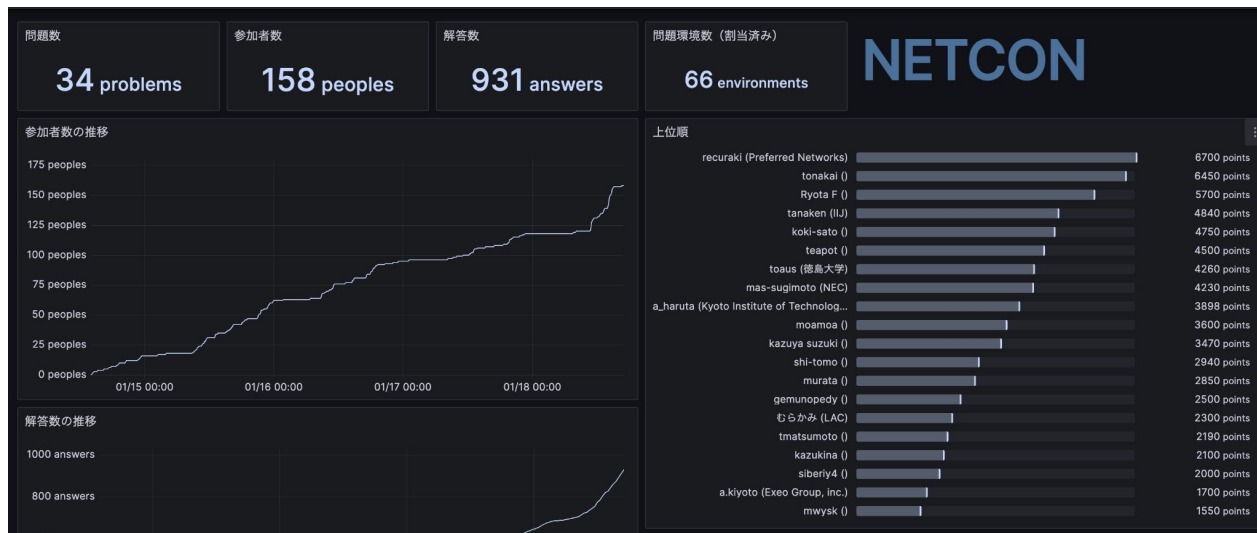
問題数
34 problems

参加者数
158 peoples

解答数
931 answers

問題環境数（割当済み）
66 environments

NETCON

参加者数の推移
175 peoples
150 peoples
125 peoples
100 peoples
75 peoples
50 peoples
25 peoples
0 peoples
01/15 00:00
01/16 00:00
01/17 00:00
01/18 00:00

解答数の推移
1000 answers
800 answers

上位順
| | |
|---|---|
| recuraki (Preferred Networks) | 6700 points |
| tonakai () | 6450 points |
| Ryota F () | 5700 points |
| tanaken (IIJ) | 4840 points |
| koki-sato () | 4750 points |
| teapot () | 4500 points |
| toaus (徳島大学) | 4260 points |
| mas-sugimoto (NEC) | 4230 points |
| a_haruta (Kyoto Institute of Technolog... | 3898 points |
| moamoa () | 3600 points |
| kazuya suzuki () | 3470 points |
| shi-tomo () | 2940 points |
| murata () | 2850 points |
| gemunopedy () | 2500 points |
| むらかみ (LAC) | 2300 points |
| tmatsumoto () | 2190 points |
| kazukina () | 2100 points |
| siberiy4 () | 2000 points |
| a.kiyoto (Exeo Group, inc.) | 1700 points |
| mwysk () | 1550 points |